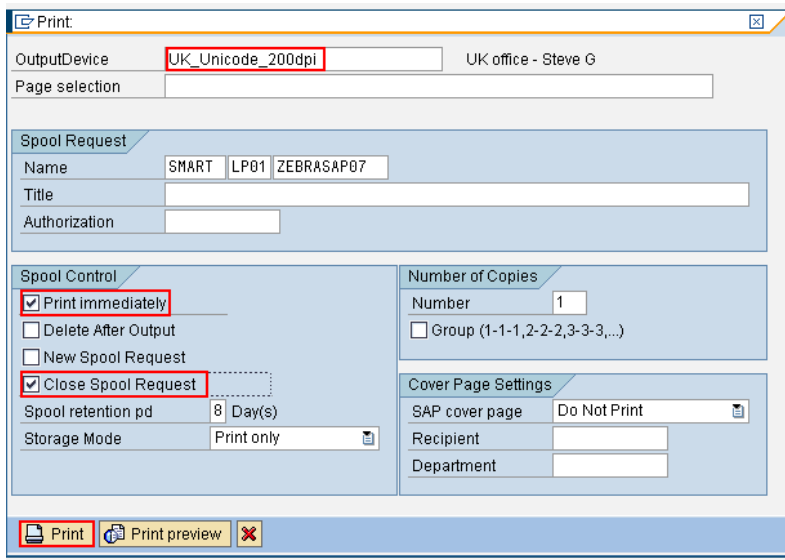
Print:

OutputDevice UK_Unicode_200dpi UK office - Steve G
Page selection

Spool Request
Name SMART LP01 ZEBRASAP07
Title
Authorization

Spool Control
Print immediately
Delete After Output
New Spool Request
Close Spool Request
Spool retention pd 8 Day(s)
Storage Mode Print only

Number of Copies
Number 1
Group (1-1-1,2-2-2,3-3-3,...)

Cover Page Settings
SAP cover page Do Not Print
Recipient
Department

Print Print preview